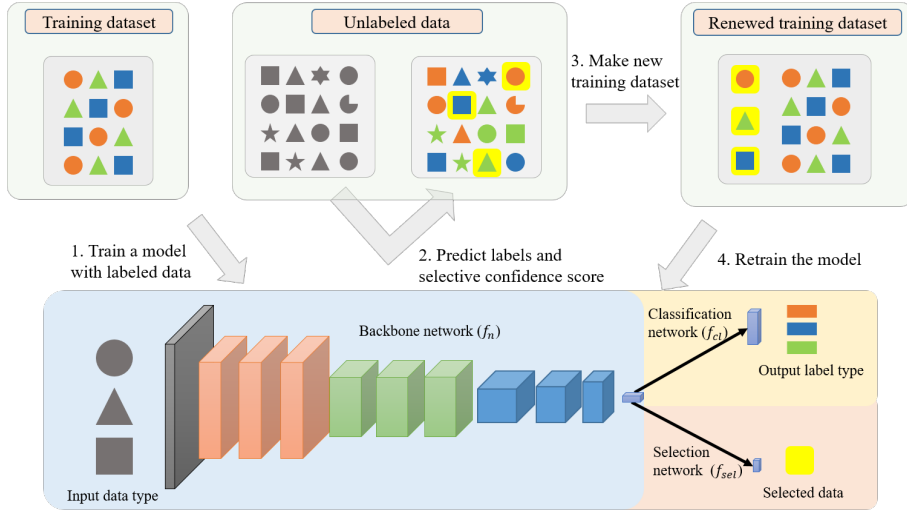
Training dataset

Unlabeled data

Renewed training dataset

3. Make new training dataset

1. Train a model with labeled data

2. Predict labels and selective confidence score

4. Retrain the model

Backbone network $(f_n)$

Classification network $(f_{cl})$

Output label type

Selection network $(f_{sel})$

Selected data

Input data type